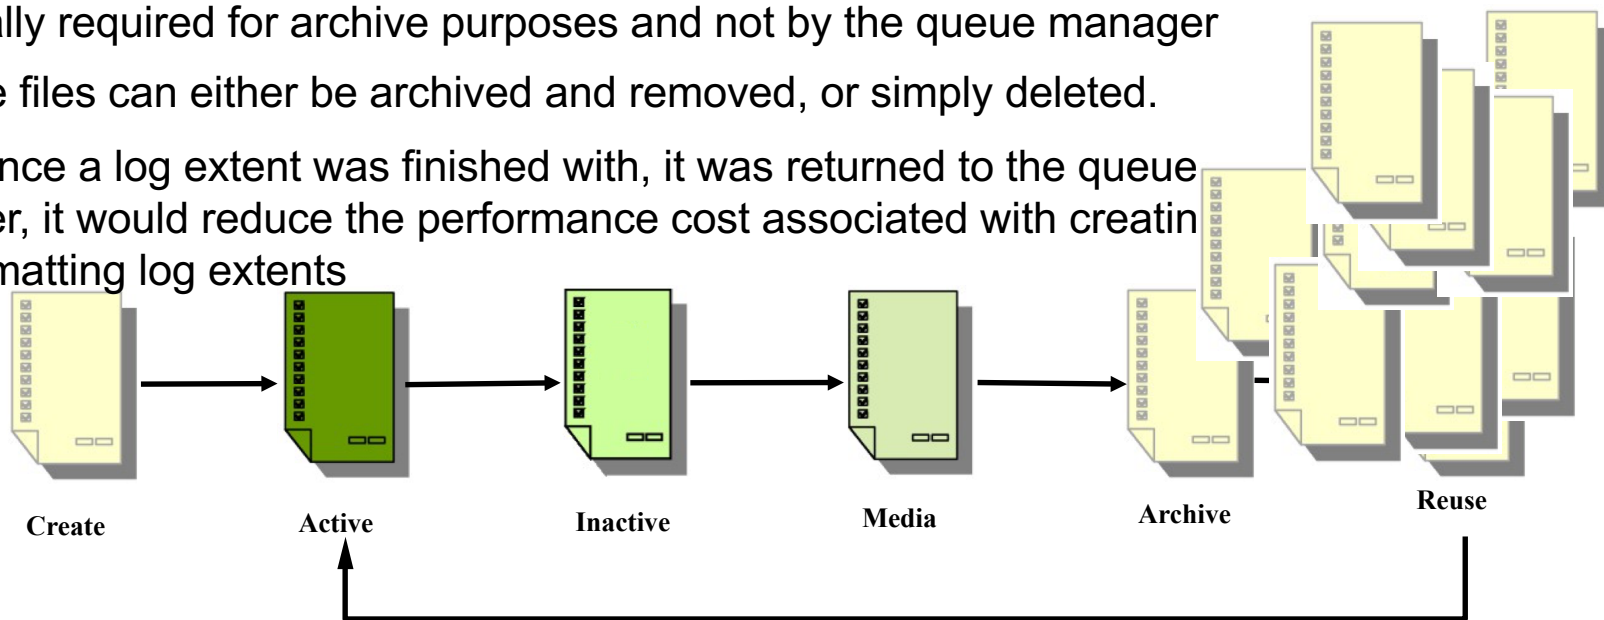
ally required for archive purposes and not by the queue manager

e files can either be archived and removed, or simply deleted.

nce a log extent was finished with, it was returned to the queue er, it would reduce the performance cost associated with creatin matting log extents

Create

Active

Inactive

Media

Archive

Reuse